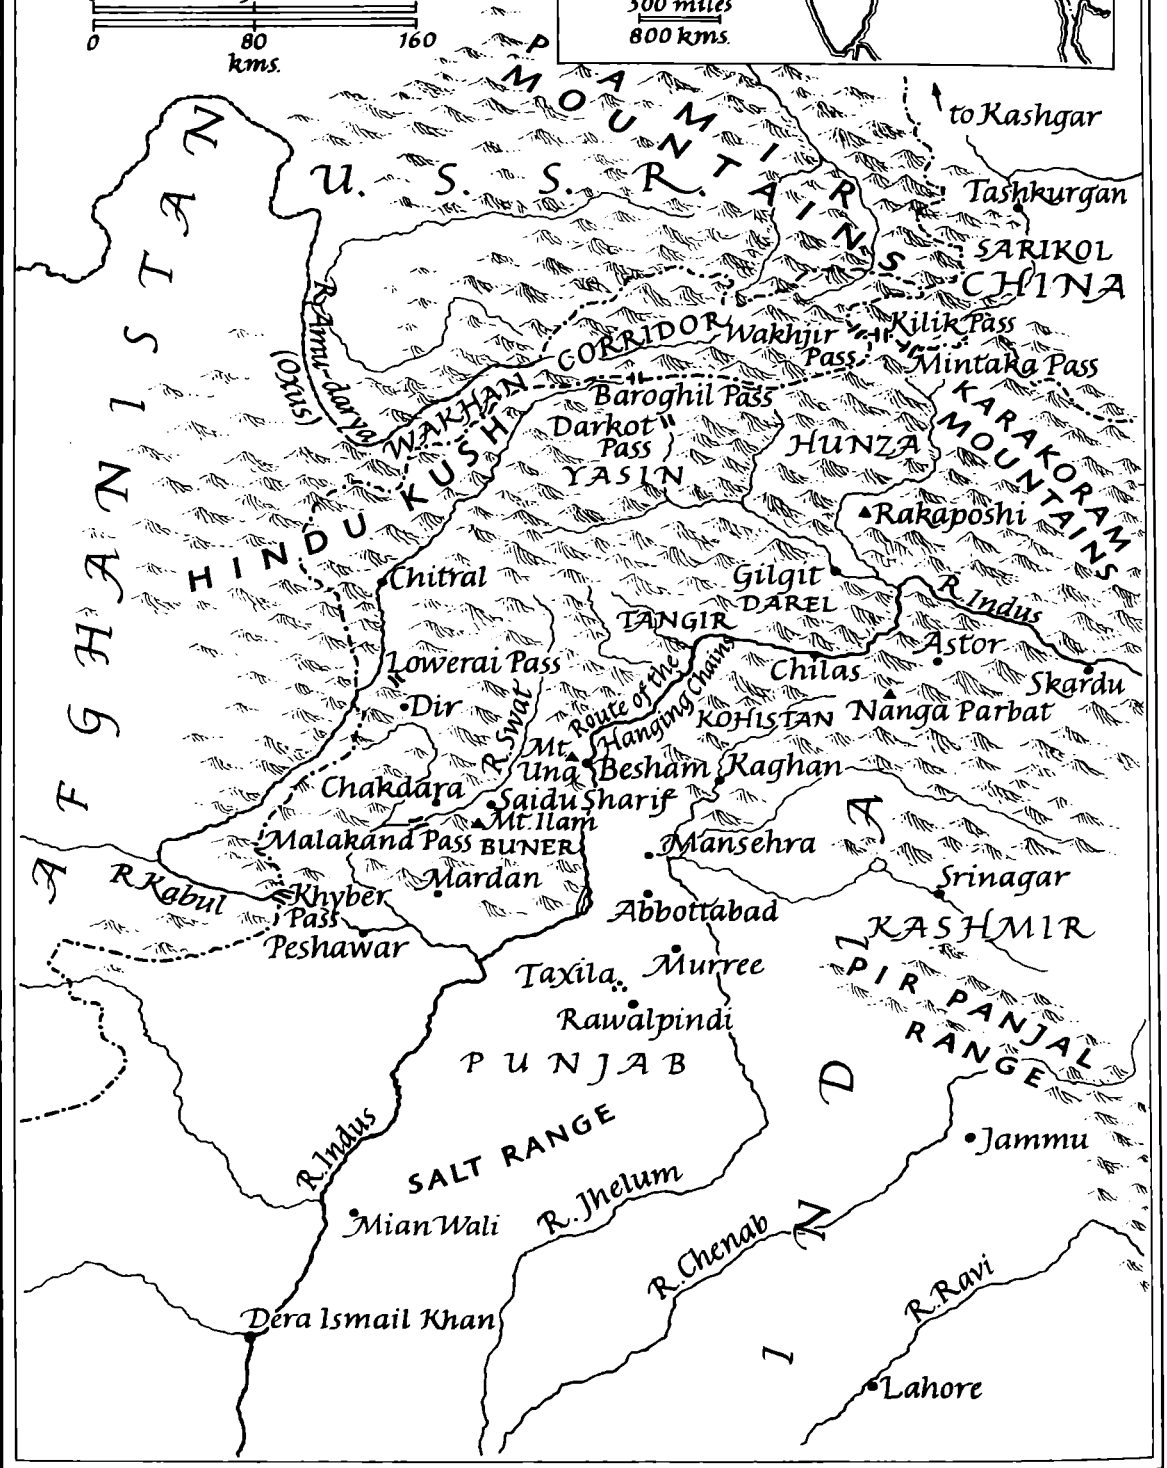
0 80 160
kms.

300 miles
800 kms.

PAMIR MOUNTAINS

to Kashgar

U. S. S. R.

Tashkurgan

SARIKOL

CHINA

AFGHANISTAN

R. Amu-darya (Oxus)

WAKHAN CORRIDOR

Wakhjir Pass

Kilik Pass

Mintaka Pass

Baroghil Pass

Darkot Pass

KARAKORAM MOUNTAINS

HUNZA

YASIN

HINDU KUSH

Rakaposhi

Chitral

Gilgit

DAREL

R. Indus

TANGIR

Lowerai Pass

Astor

Chilas

Skardu

Dir

Route of the Hanging Chains

KOHISTAN

Nanga Parbat

R. Swat

Mt. Una

Besham

Raghan

Chakdara

Saidu Sharif

Mt. Ilam

Malakand Pass

BUNER

Mansehra

R. Kabul

Mardan

Srinagar

Khyber Pass

Abbottabad

KASHMIR

Peshawar

Taxila

Murree

PIR PANJAL RANGE

Rawalpindi

PUNJAB

INDIA

R. Indus

SALT RANGE

Jammu

Mian Wali

R. Jhelum

R. Chenab

R. Ravi

Dera Ismail Khan

Lahore